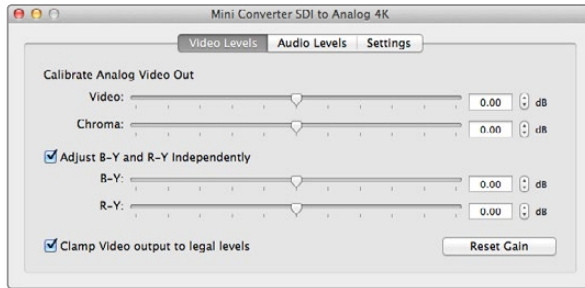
Mini Converter SDI to Analog 4K

Video Levels | Audio Levels | Settings

Calibrate Analog Video Out

Video: 0.00 dB

Chroma: 0.00 dB

Adjust B-Y and R-Y Independently

B-Y: 0.00 dB

R-Y: 0.00 dB

Clamp Video output to legal levels

Reset Gain